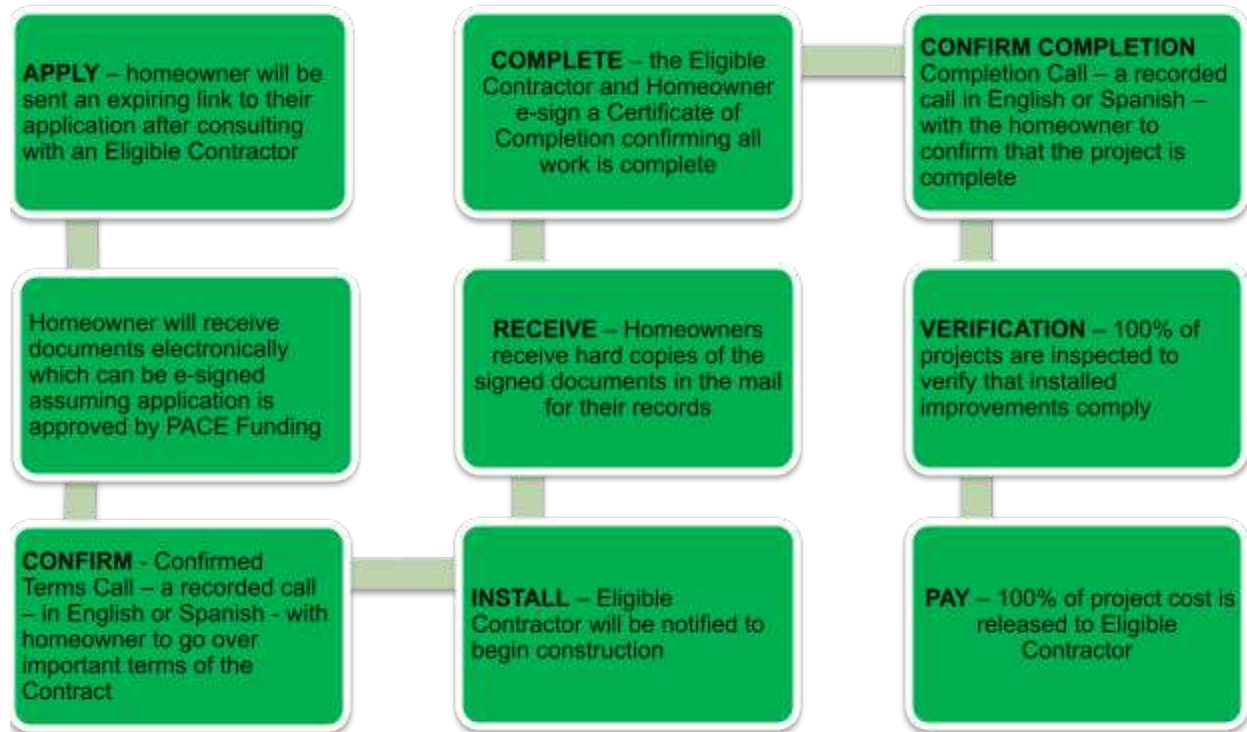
APPLY – homeowner will be sent an expiring link to their application after consulting with an Eligible Contractor

Homeowner will receive documents electronically which can be e-signed assuming application is approved by PACE Funding

CONFIRM - Confirmed Terms Call – a recorded call – in English or Spanish - with homeowner to go over important terms of the Contract

INSTALL – Eligible Contractor will be notified to begin construction

RECEIVE – Homeowners receive hard copies of the signed documents in the mail for their records

COMPLETE – the Eligible Contractor and Homeowner e-sign a Certificate of Completion confirming all work is complete

CONFIRM COMPLETION Completion Call – a recorded call in English or Spanish – with the homeowner to confirm that the project is complete

VERIFICATION – 100% of projects are inspected to verify that installed improvements comply

PAY – 100% of project cost is released to Eligible Contractor